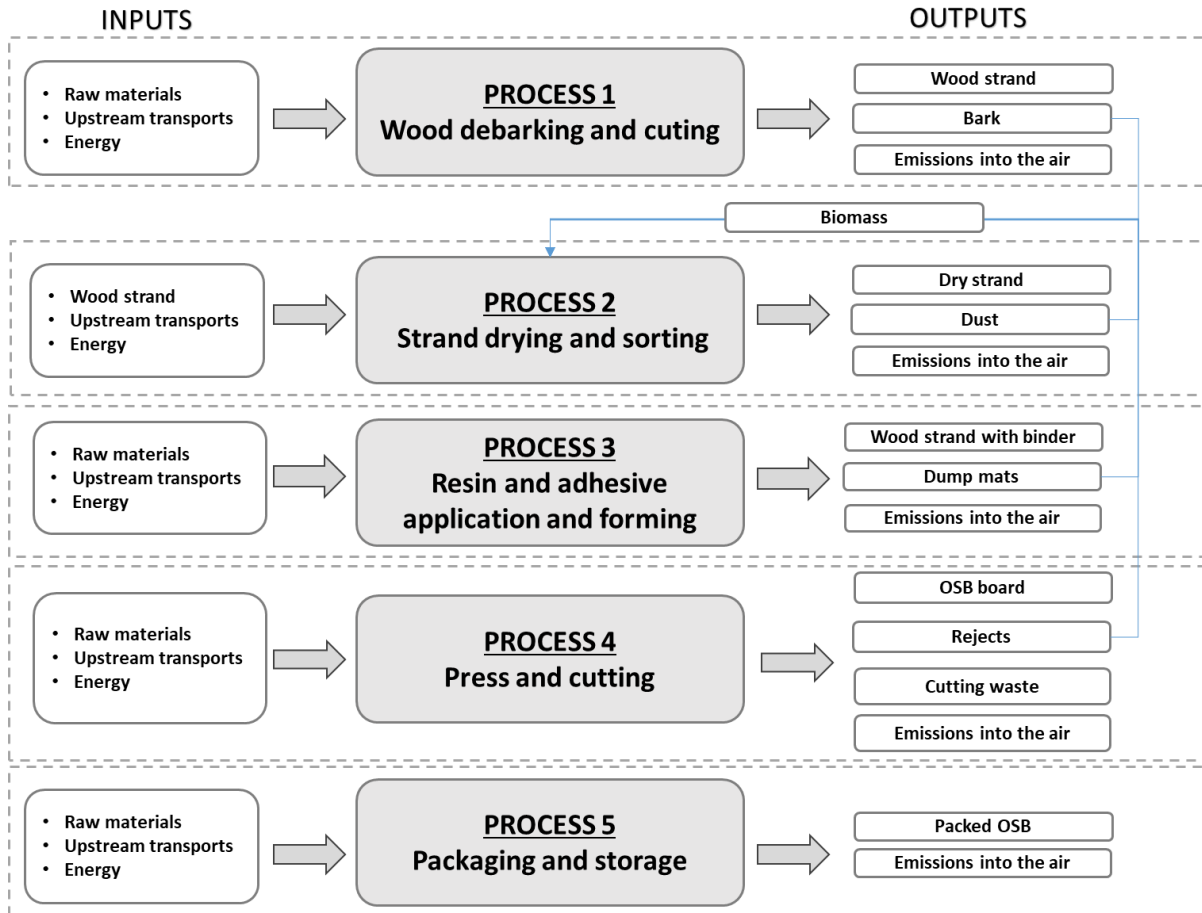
INPUTS

OUTPUTS

- Raw materials
- Upstream transports
- Energy

PROCESS 1
Wood debarking and cuting

Wood strand
Bark
Emissions into the air

Biomass

- Wood strand
- Upstream transports
- Energy

PROCESS 2
Strand drying and sorting

Dry strand
Dust
Emissions into the air

- Raw materials
- Upstream transports
- Energy

PROCESS 3
Resin and adhesive application and forming

Wood strand with binder
Dump mats
Emissions into the air

- Raw materials
- Upstream transports
- Energy

PROCESS 4
Press and cutting

OSB board
Rejects
Cutting waste
Emissions into the air

- Raw materials
- Upstream transports
- Energy

PROCESS 5
Packaging and storage

Packed OSB
Emissions into the air